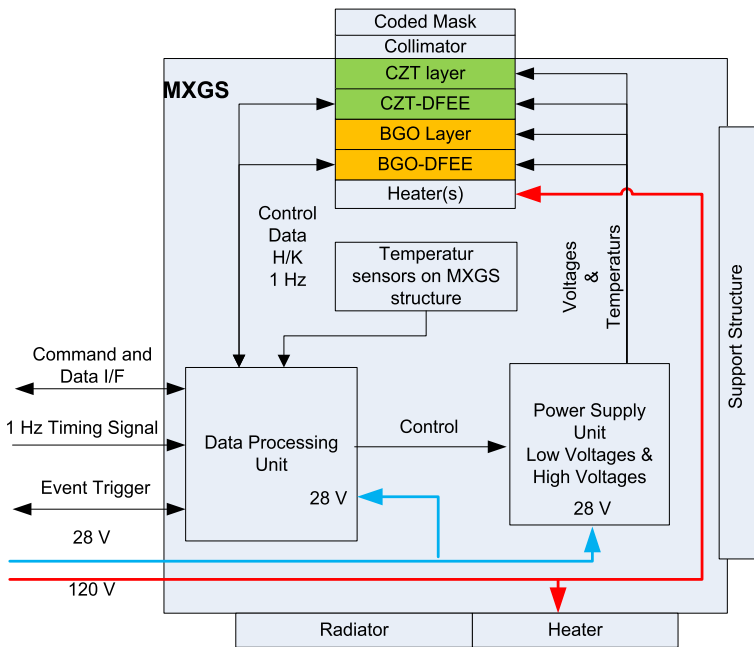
Coded Mask
Collimator
MXGS
CZT layer
CZT-DFEE
BGO Layer
BGO-DFEE
Heater(s)

Control
Data
H/K
1 Hz

Temperatur sensors on MXGS structure

Voltages & Temperaturs

Support Structure

Command and Data I/F

1 Hz Timing Signal

Event Trigger

Data Processing Unit

28 V

Control

Power Supply Unit
Low Voltages &
High Voltages

28 V

28 V

120 V

Radiator

Heater